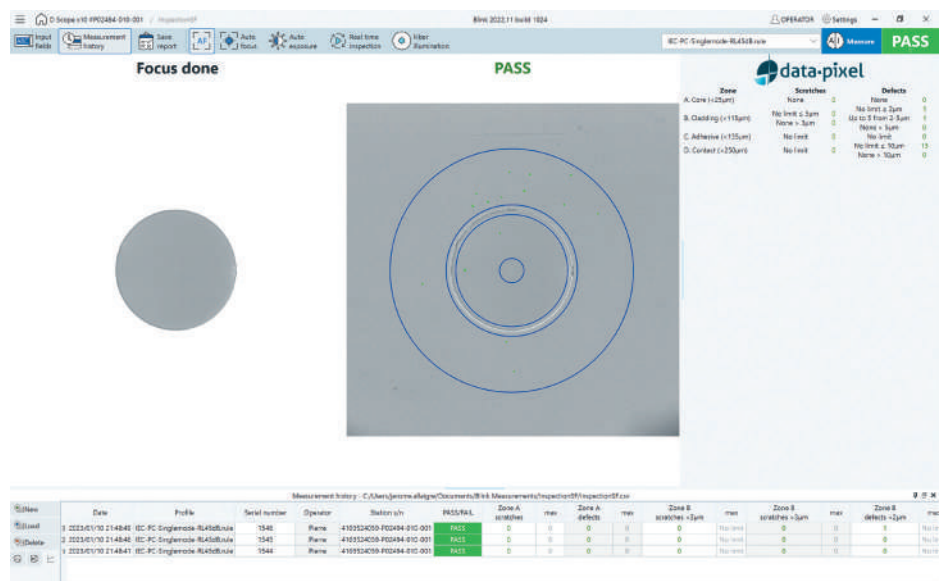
D-Scope x10 PP02494-010-001 / InspectionSF

Blink 2022.11 build 1024

OPERATOR Settings

Input fields | Measurement history | Save report | AF | Auto focus | Auto exposure | Real time inspection | Fiber illumination

IEC-PC-Singlemode-RL45dB.rule

Measure

PASS

Focus done

PASS

data-pixel

| Zone | Scratches | | Defects | |
|---|---|---|---|---|
| A. Core (<25µm) | None | 0 | None | 0 |
| B. Cladding (<115µm) | No limit ≤ 3µm | 0 | No limit ≤ 2µm | 1 |
| | None > 3µm | 0 | Up to 5 from 2-5µm | 1 |
| | | | None > 5µm | 0 |
| C. Adhesive (<135µm) | No limit | 0 | No limit | 0 |
| D. Contact (<250µm) | No limit | 0 | No limit ≤ 10µm | 13 |
| | | | None > 10µm | 0 |

Measurement history : C:/Users/jerome.allaigre/Documents/Blink Measurements/InspectionSF/inspectionSF.csv

New
Load
Delete

| | Date | Profile | Serial number | Operator | Station s/n | PASS/FAIL | Zone A scratches | max | Zone A defects | max | Zone B scratches <3µm | max | Zone B scratches >3µm | max | Zone B defects <2µm | ma |
|---|---|---|---|---|---|---|---|---|---|---|---|---|---|---|---|---|
| 3 | 2023/01/10 21:48:45 | IEC-PC-Singlemode-RL45dB.rule | 1546 | Pierre | 4103524059-PP02494-010-001 | PASS | 0 | 0 | 0 | 0 | 0 | No limit | 0 | | 1 | No lir |
| 2 | 2023/01/10 21:48:40 | IEC-PC-Singlemode-RL45dB.rule | 1545 | Pierre | 4103524059-PP02494-010-001 | PASS | 0 | 0 | 0 | 0 | 0 | No limit | 0 | | 0 | No lir |
| 1 | 2023/01/10 21:48:41 | IEC-PC-Singlemode-RL45dB.rule | 1544 | Pierre | 4103524059-PP02494-010-001 | PASS | 0 | 0 | 0 | 0 | 0 | No limit | 0 | | 0 | No lir |